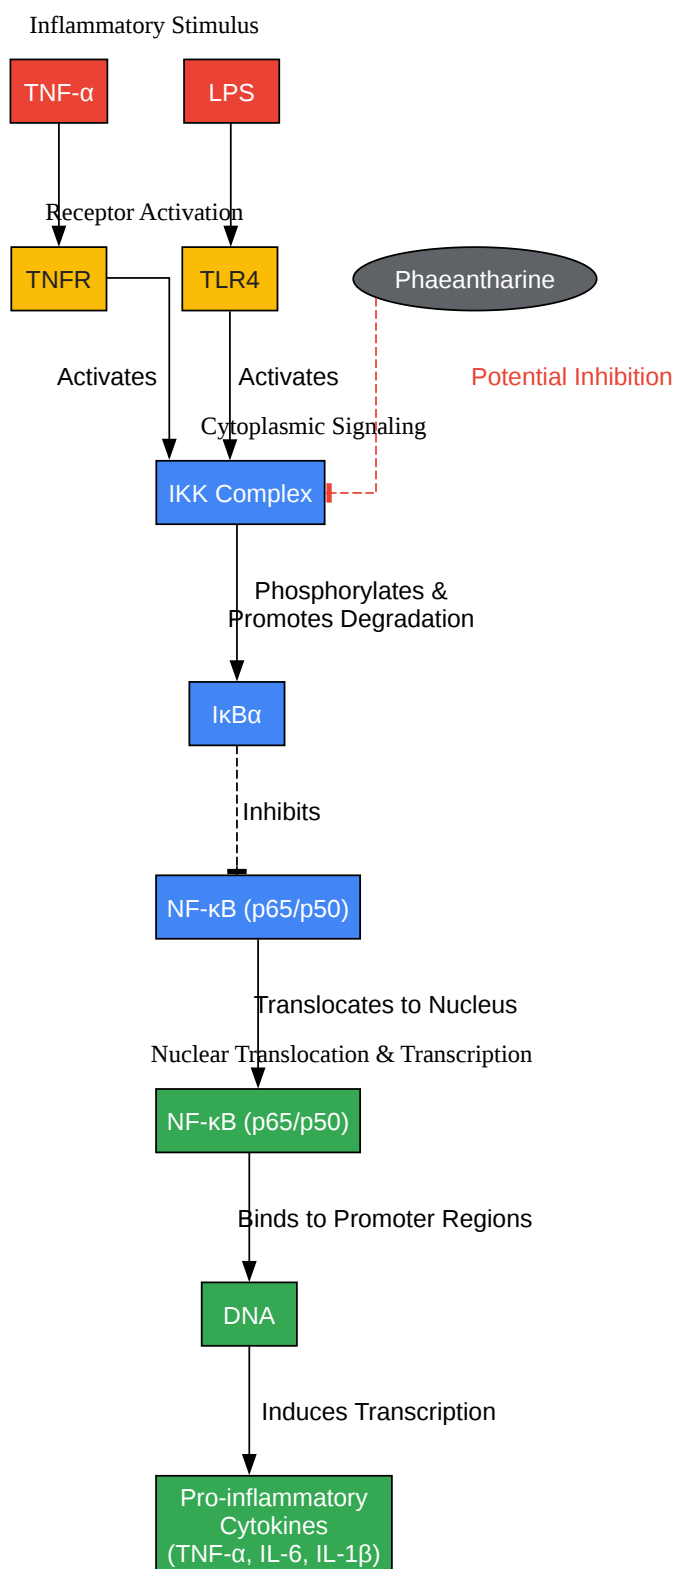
Inflammatory Stimulus

TNF-α

LPS

Receptor Activation

TNFR

TLR4

Phaeantharine

Activates

Activates

Potential Inhibition

Cytoplasmic Signaling

IKK Complex

Phosphorylates & Promotes Degradation

IκBα

Inhibits

NF-κB (p65/p50)

Translocates to Nucleus

Nuclear Translocation & Transcription

NF-κB (p65/p50)

Binds to Promoter Regions

DNA

Induces Transcription

Pro-inflammatory Cytokines (TNF-α, IL-6, IL-1β)